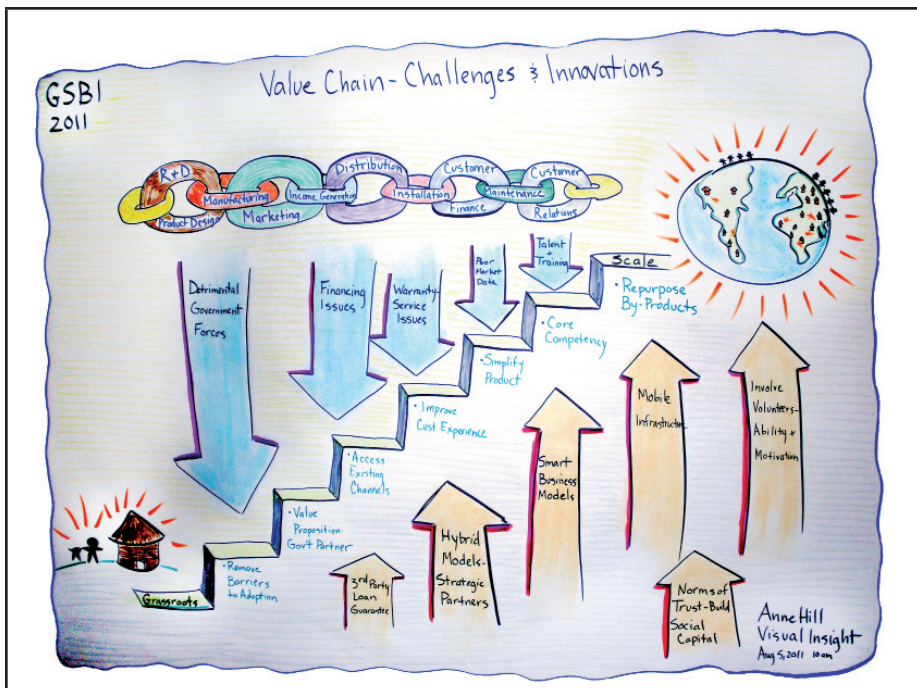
GSBI 2011

Value Chain - Challenges & Innovations

R+D
Product Design
Manufacturing
Marketing
Income Generation
Distribution
Installation
Finance
Customer
Maintenance
Customer
Relations

Detrimental Government Forces

Financing Issues

Warranty Service Issues

Poor Market Data

Talent + Training

Scale

• Repurpose By-Products

• Core Competency

• Simplify Product

• Improve Cust Experience

• Access Existing Channels

• Value Proposition: Gov't Partner

• Remove Barriers to Adoption

Grassroots

3rd Party Loan Guarantee

Hybrid Models- Strategic Partners

Smart Business Models

Mobile Infrastructure

Involve Volunteers- Ability + Motivation

Norms of Trust-Build Social Capital

Anne Hill
Visual Insight
Aug 5, 2011 10am